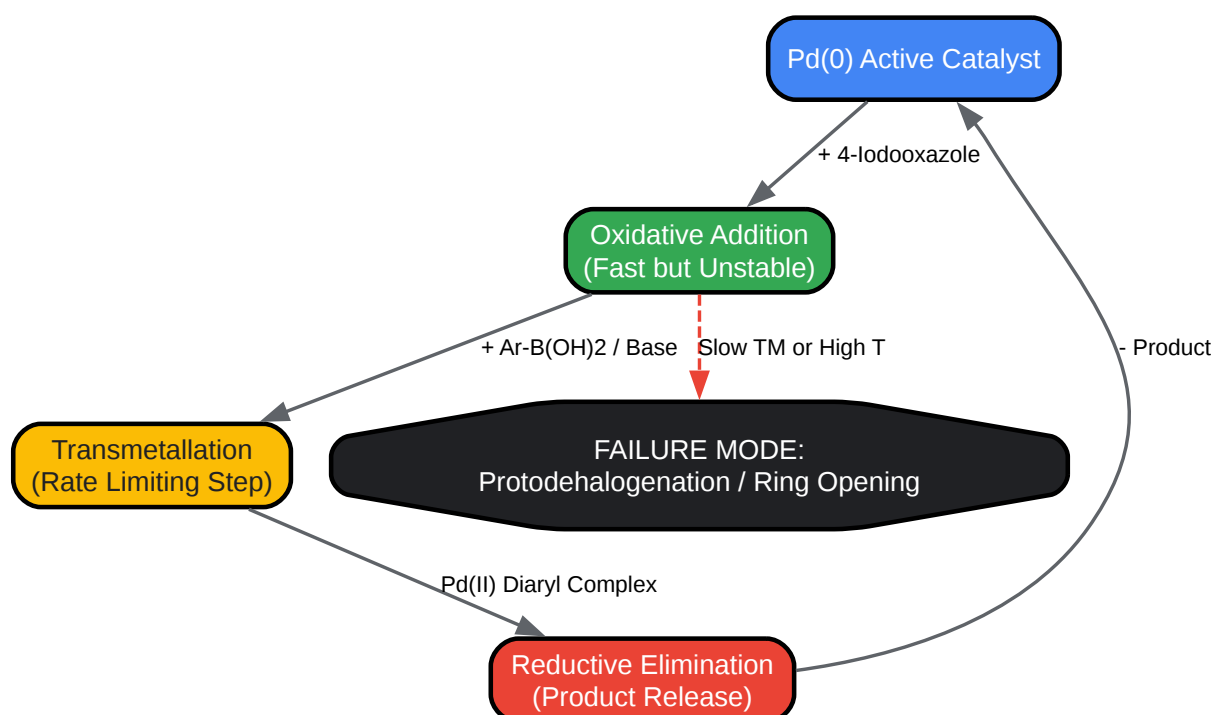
Pd(0) Active Catalyst

+ 4-Iodooxazole

Oxidative Addition
(Fast but Unstable)

+ Ar-B(OH)2 / Base

Slow TM or High T

- Product

Transmetallation
(Rate Limiting Step)

FAILURE MODE:
Protodehalogenation / Ring Opening

Pd(II) Diaryl Complex

Reductive Elimination
(Product Release)